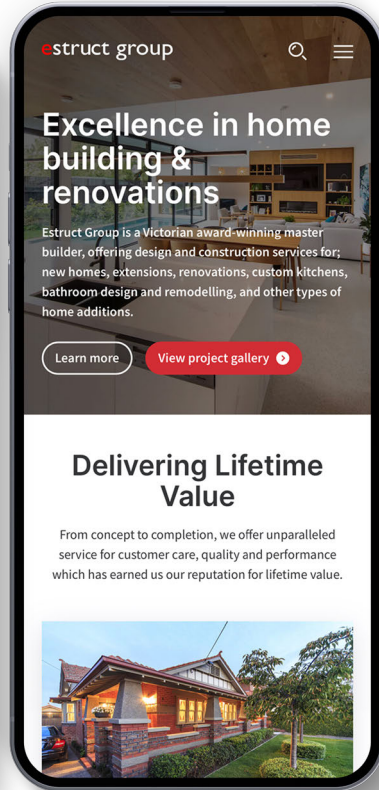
estruct group

Excellence in home building & renovations

Estruct Group is a Victorian award-winning master builder, offering design and construction services for; new homes, extensions, renovations, custom kitchens, bathroom design and remodelling, and other types of home additions.

Learn more

View project gallery

Delivering Lifetime Value

From concept to completion, we offer unparalleled service for customer care, quality and performance which has earned us our reputation for lifetime value.